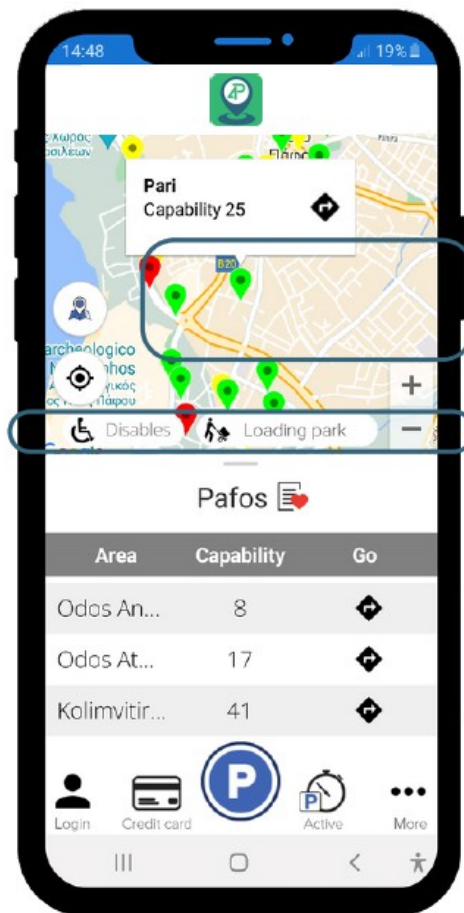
14:48 19%

χώρος
βαιλέων
Πάφος

Pari
Capability 25

B20

archeologico
N hos
λογικός
Πάφου

+
−

Disables Loading park

Pafos

| Area | Capability | Go |
|---|---|---|
| Odos An... | 8 | |
| Odos At... | 17 | |
| Kolimvitir... | 41 | |

Login Credit card P Active More